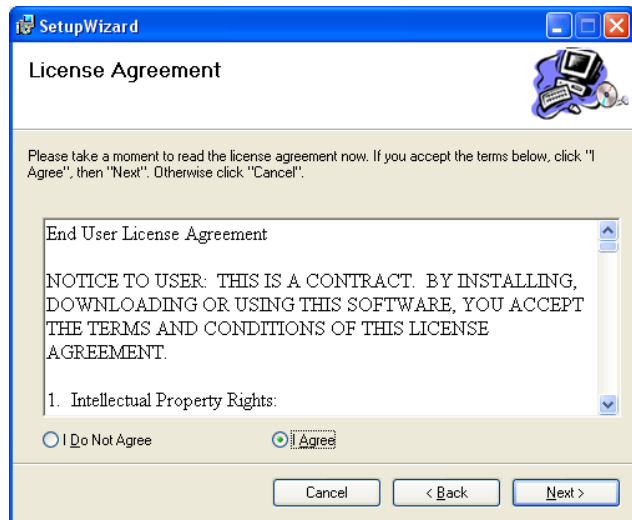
SetupWizard

License Agreement

Please take a moment to read the license agreement now. If you accept the terms below, click "I Agree", then "Next". Otherwise click "Cancel".

End User License Agreement

NOTICE TO USER: THIS IS A CONTRACT. BY INSTALLING, DOWNLOADING OR USING THIS SOFTWARE, YOU ACCEPT THE TERMS AND CONDITIONS OF THIS LICENSE AGREEMENT.

1. Intellectual Property Rights:

I Do Not Agree

I Agree

Cancel

< Back

Next >